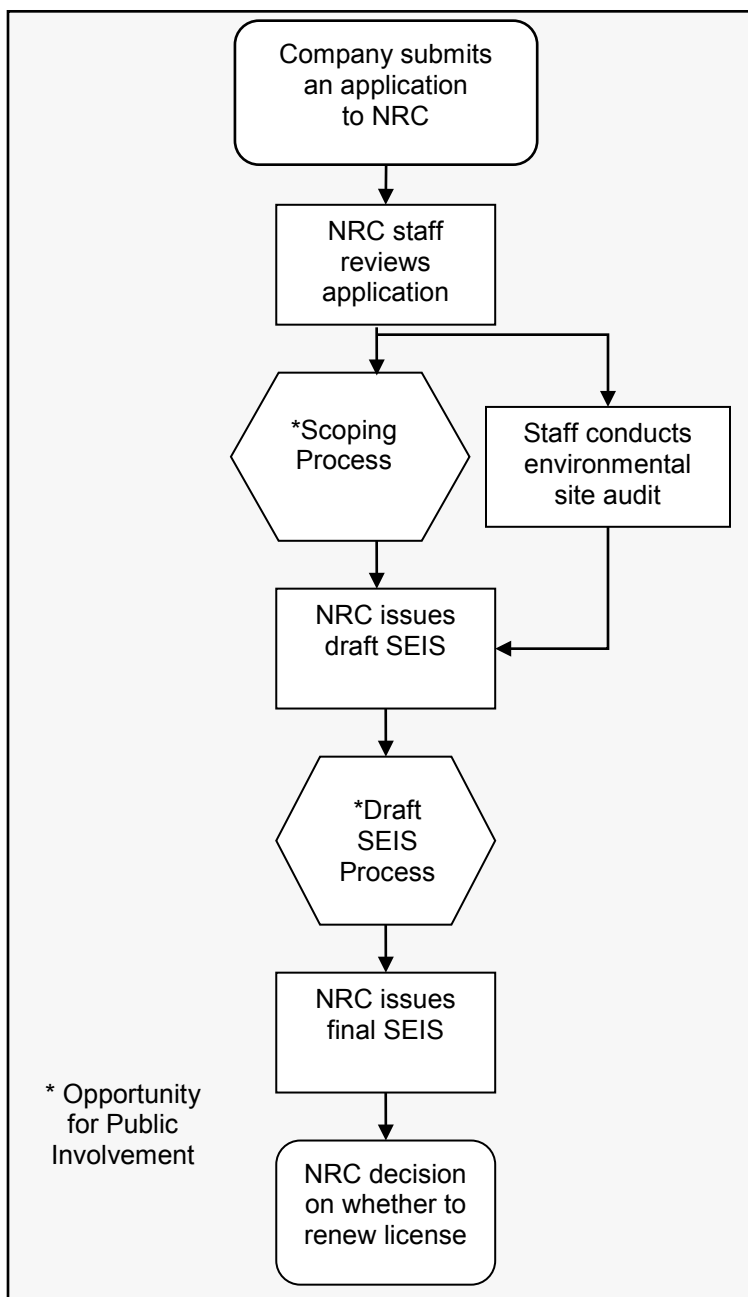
Company submits an application to NRC

NRC staff reviews application

*Scoping Process

Staff conducts environmental site audit

NRC issues draft SEIS

*Draft SEIS Process

NRC issues final SEIS

* Opportunity for Public Involvement

NRC decision on whether to renew license